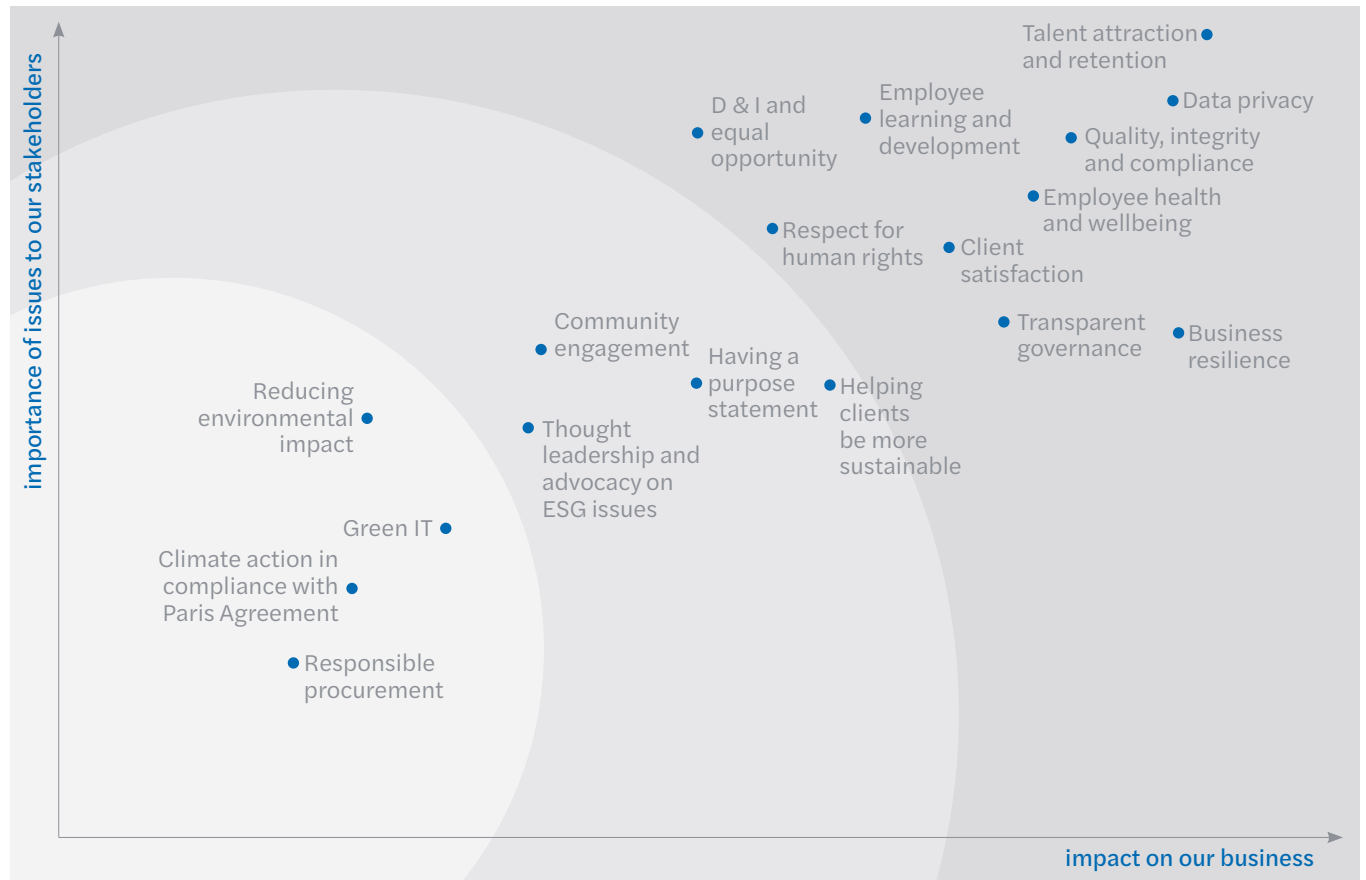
importance of issues to our stakeholders

Talent attraction and retention

Data privacy

D & I and equal opportunity

Employee learning and development

Quality, integrity and compliance

Employee health and wellbeing

Respect for human rights

Client satisfaction

Transparent governance

Business resilience

Community engagement

Having a purpose statement

Helping clients be more sustainable

Reducing environmental impact

Thought leadership and advocacy on ESG issues

Green IT

Climate action in compliance with Paris Agreement

Responsible procurement

impact on our business